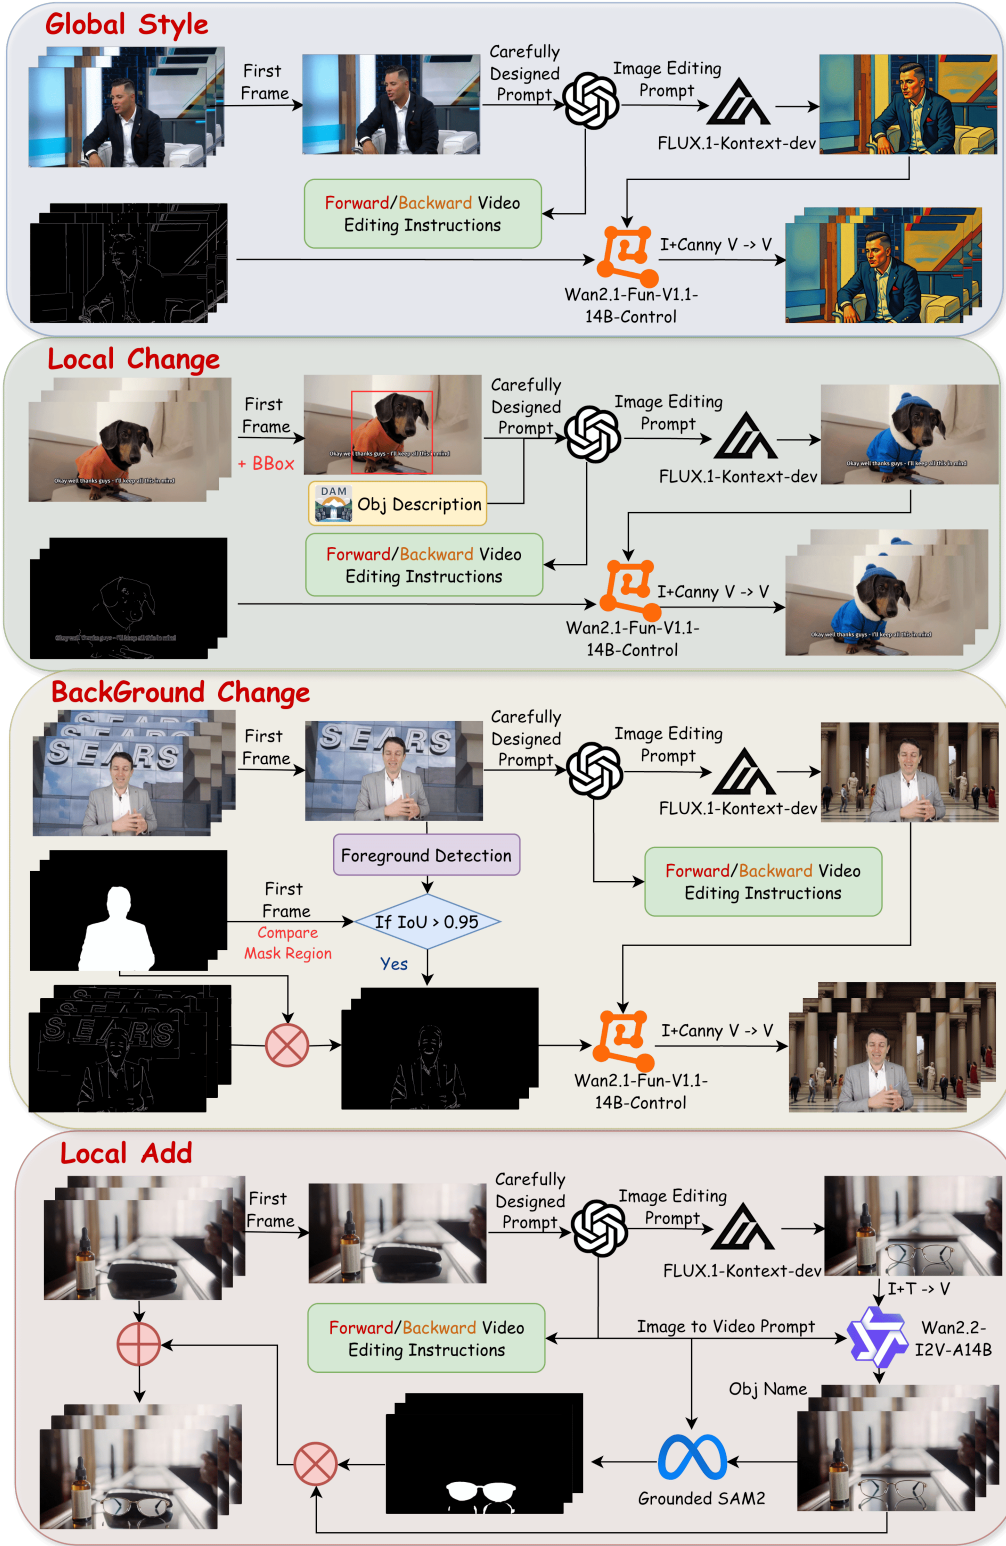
Global Style

First Frame

Carefully Designed Prompt

Image Editing Prompt

FLUX.1-Kontext-dev

Forward/Backward Video Editing Instructions

I+Canny V -> V

Wan2.1-Fun-V1.1-14B-Control

Local Change

First Frame

+ BBox

Okay well thanks guys - I'll keep all this in mind

DAM Obj Description

Carefully Designed Prompt

Image Editing Prompt

FLUX.1-Kontext-dev

Forward/Backward Video Editing Instructions

I+Canny V -> V

Wan2.1-Fun-V1.1-14B-Control

BackGround Change

First Frame

SEARS

Carefully Designed Prompt

Image Editing Prompt

FLUX.1-Kontext-dev

Foreground Detection

Forward/Backward Video Editing Instructions

First Frame

Compare Mask Region

If IoU > 0.95

Yes

I+Canny V -> V

Wan2.1-Fun-V1.1-14B-Control

Local Add

First Frame

Carefully Designed Prompt

Image Editing Prompt

FLUX.1-Kontext-dev

I+T -> V

Forward/Backward Video Editing Instructions

Image to Video Prompt

Wan2.2-I2V-A14B

Obj Name

Grounded SAM2